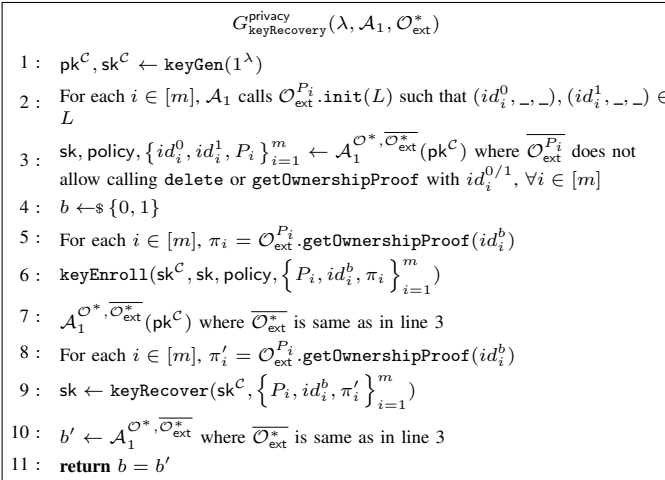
$G^{\mathsf{privacy}}_{\mathtt{keyRecovery}}(\lambda, \mathcal{A}_1, \mathcal{O}^*_{\mathsf{ext}})$

1 : $\mathsf{pk}^{\mathcal{C}}, \mathsf{sk}^{\mathcal{C}} \leftarrow \mathtt{keyGen}(1^\lambda)$

2 : For each $i \in [m]$, $\mathcal{A}_1$ calls $\mathcal{O}^{P_i}_{\mathsf{ext}}.\mathtt{init}(L)$ such that $(id^0_i, \_, \_), (id^1_i, \_, \_) \in L$

3 : $\mathsf{sk}, \mathsf{policy}, \left\{id^0_i, id^1_i, P_i\right\}^m_{i=1} \leftarrow \mathcal{A}_1^{\mathcal{O}^*, \overline{\mathcal{O}^*_{\mathsf{ext}}}}(\mathsf{pk}^{\mathcal{C}})$ where $\overline{\mathcal{O}^{P_i}_{\mathsf{ext}}}$ does not allow calling delete or getOwnershipProof with $id^{0/1}_i, \forall i \in [m]$

4 : $b \leftarrow\$ \{0, 1\}$

5 : For each $i \in [m]$, $\pi_i = \mathcal{O}^{P_i}_{\mathsf{ext}}.\mathtt{getOwnershipProof}(id^b_i)$

6 : $\mathtt{keyEnroll}(\mathsf{sk}^{\mathcal{C}}, \mathsf{sk}, \mathsf{policy}, \left\{P_i, id^b_i, \pi_i\right\}^m_{i=1})$

7 : $\mathcal{A}_1^{\mathcal{O}^*, \overline{\mathcal{O}^*_{\mathsf{ext}}}}(\mathsf{pk}^{\mathcal{C}})$ where $\overline{\mathcal{O}^*_{\mathsf{ext}}}$ is same as in line 3

8 : For each $i \in [m]$, $\pi'_i = \mathcal{O}^{P_i}_{\mathsf{ext}}.\mathtt{getOwnershipProof}(id^b_i)$

9 : $\mathsf{sk} \leftarrow \mathtt{keyRecover}(\mathsf{sk}^{\mathcal{C}}, \left\{P_i, id^b_i, \pi'_i\right\}^m_{i=1})$

10 : $b' \leftarrow \mathcal{A}_1^{\mathcal{O}^*, \overline{\mathcal{O}^*_{\mathsf{ext}}}}$ where $\overline{\mathcal{O}^*_{\mathsf{ext}}}$ is same as in line 3

11 : **return** $b = b'$